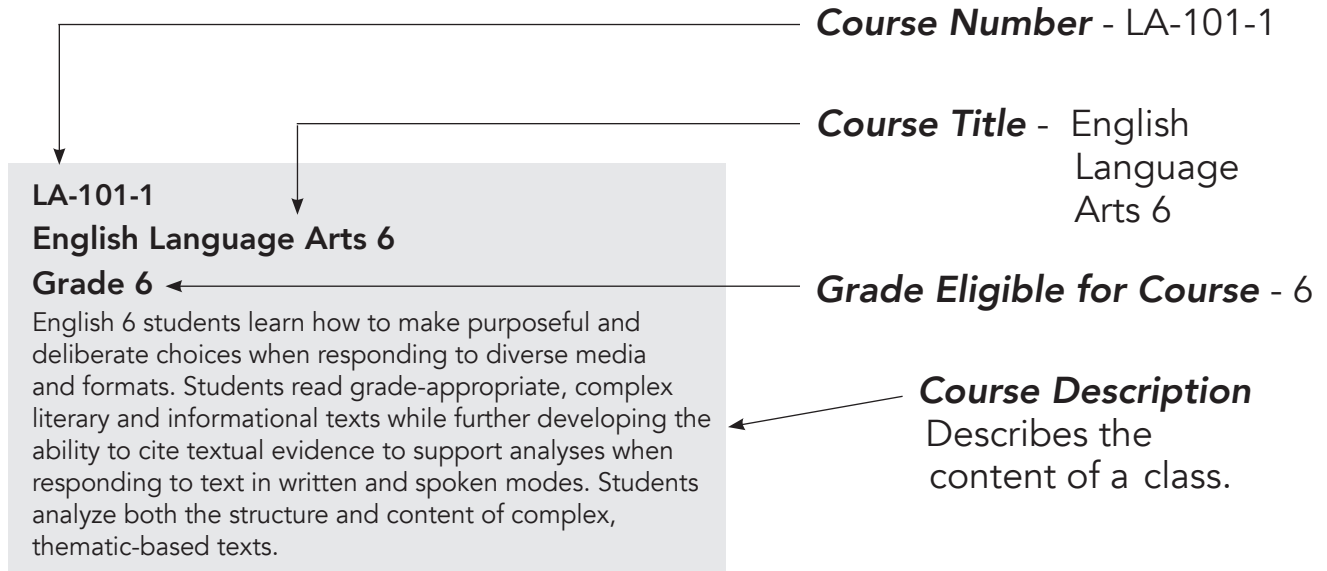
Course Number - LA-101-1

Course Title - English Language Arts 6

LA-101-1
English Language Arts 6
Grade 6

English 6 students learn how to make purposeful and deliberate choices when responding to diverse media and formats. Students read grade-appropriate, complex literary and informational texts while further developing the ability to cite textual evidence to support analyses when responding to text in written and spoken modes. Students analyze both the structure and content of complex, thematic-based texts.

Grade Eligible for Course - 6

Course Description
Describes the content of a class.